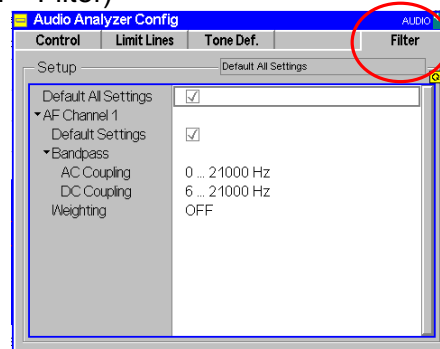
Filter)

Audio Analyzer Config
AUDIO

| Control | Limit Lines | Tone Def. | Filter |
|---|---|---|---|

Setup
Default All Settings

| | |
|---|---|
| Default All Settings | ✓ |
| AF Channel 1 | |
| Default Settings | ✓ |
| Bandpass | |
| AC Coupling | 0 ... 21000 Hz |
| DC Coupling | 6 ... 21000 Hz |
| Weighting | OFF |